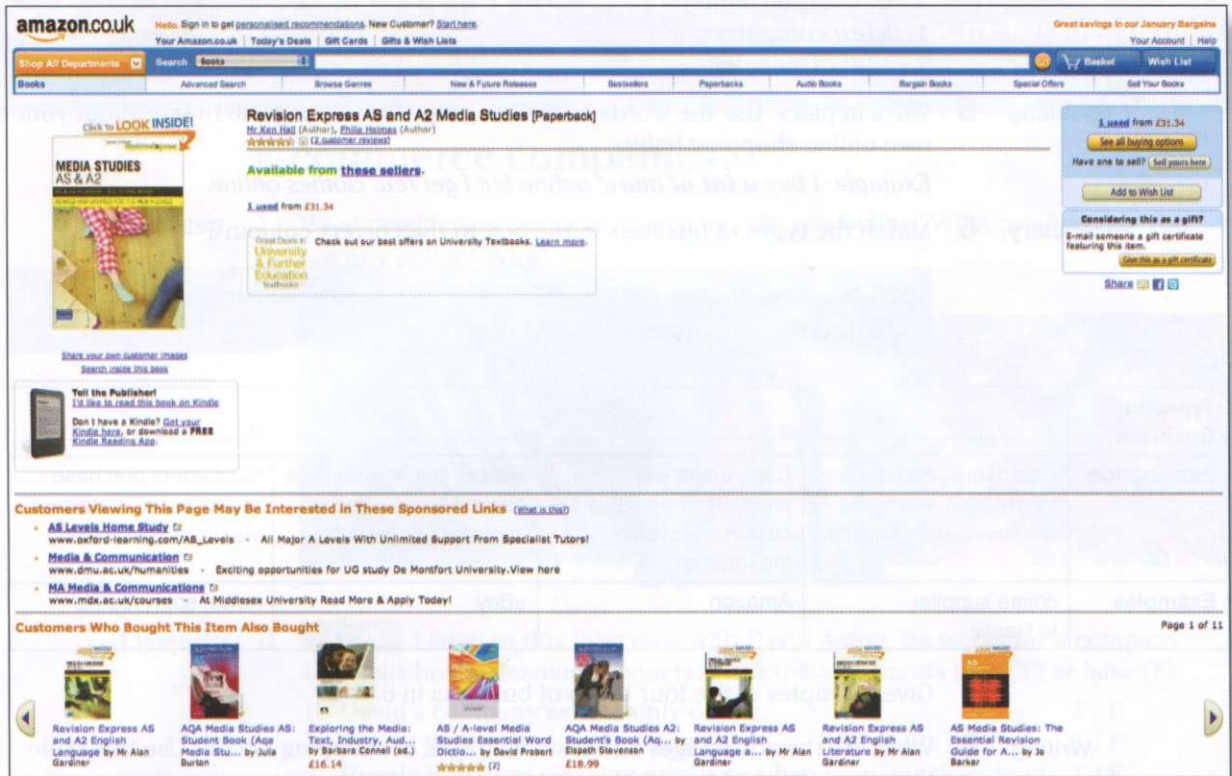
amazon.co.uk

Hello. Sign in to get personalised recommendations. New Customer? Start here.

Your Amazon.co.uk | Today's Deals | Gift Cards | Gifts & Wish Lists

Great savings in our January Bargains

Your Account | Help

Shop All Departments | Search | Books | Basket | Wish List

Books | Advanced Search | Browse Genres | New & Future Releases | Bestsellers | Paperbacks | Audio Books | Bargain Books | Special Offers | Sell Your Books

Click to LOOK INSIDE!

MEDIA STUDIES AS & A2

Revision Express AS and A2 Media Studies [Paperback]

Mr Ken Hall (Author), Philip Holmes (Author)

(2 customer reviews)

Available from these sellers.

1 used from £31.34

Great Deals for University & Further Education Textbooks

Check out our best offers on University Textbooks. Learn more.

1 used from £31.34

See all buying options

Have one to sell? Sell yours here

Add to Wish List

Considering this as a gift?

E-mail someone a gift certificate featuring this item.

Give this as a gift certificate

Share

Share your own customer images

Search inside this book

Tell the Publisher!

I'd like to read this book on Kindle

Don't have a Kindle? Get your Kindle here, or download a FREE Kindle Reading App.

Customers Viewing This Page May Be Interested in These Sponsored Links (What is this?)

AS Levels Home Study
www.oxford-learning.com/AS_Levels - All Major A Levels With Unlimited Support From Specialist Tutors!

Media & Communication
www.dmu.ac.uk/humanities - Exciting opportunities for UG study De Montfort University.View here

MA Media & Communications
www.mdx.ac.uk/courses - At Middlesex University Read More & Apply Today!

Customers Who Bought This Item Also Bought

Page 1 of 11

Revision Express AS and A2 English Language by Mr Alan Gardiner

AQA Media Studies AS: Student Book (Aqa Media Stu... by Julia Burton

Exploring the Media: Text, Industry, Aud... by Barbara Connell (ed.)
£16.14

AS / A-level Media Studies Essential Word Dictio... by David Probert
(2)

AQA Media Studies A2: Student's Book (Aq... by Elspeth Stevenson
£18.99

Revision Express AS and A2 English Language a... by Mr Alan Gardiner

Revision Express AS and A2 English Literature by Mr Alan Gardiner

AS Media Studies: The Essential Revision Guide for A... by Jo Barker